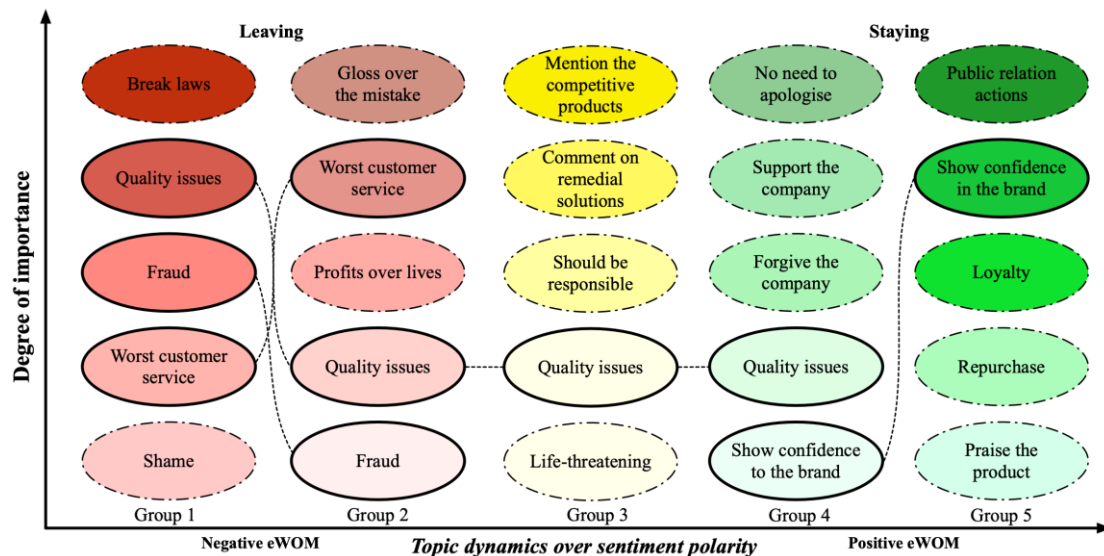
Leaving

Staying

Degree of importance

Break laws

Gloss over the mistake

Mention the competitive products

No need to apologise

Public relation actions

Quality issues

Worst customer service

Comment on remedial solutions

Support the company

Show confidence in the brand

Fraud

Profits over lives

Should be responsible

Forgive the company

Loyalty

Worst customer service

Quality issues

Quality issues

Quality issues

Repurchase

Shame

Fraud

Life-threatening

Show confidence to the brand

Praise the product

Group 1

Group 2

Group 3

Group 4

Group 5

Negative eWOM

Topic dynamics over sentiment polarity

Positive eWOM